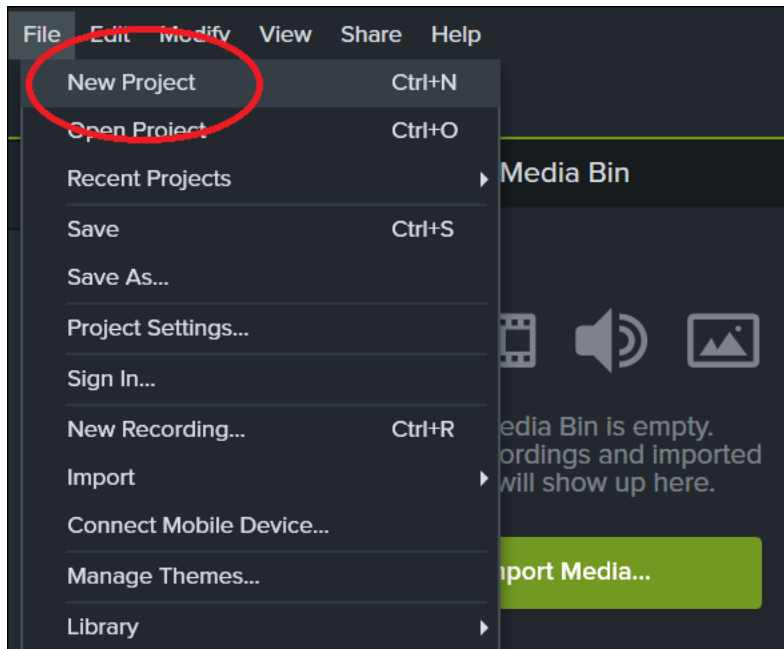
File Edit Modify View Share Help

New Project Ctrl+N
Open Project Ctrl+O
Recent Projects
Save Ctrl+S
Save As...
Project Settings...
Sign In...
New Recording... Ctrl+R
Import
Connect Mobile Device...
Manage Themes...
Library

Media Bin

edia Bin is empty.
ordings and imported
will show up here.

nport Media...